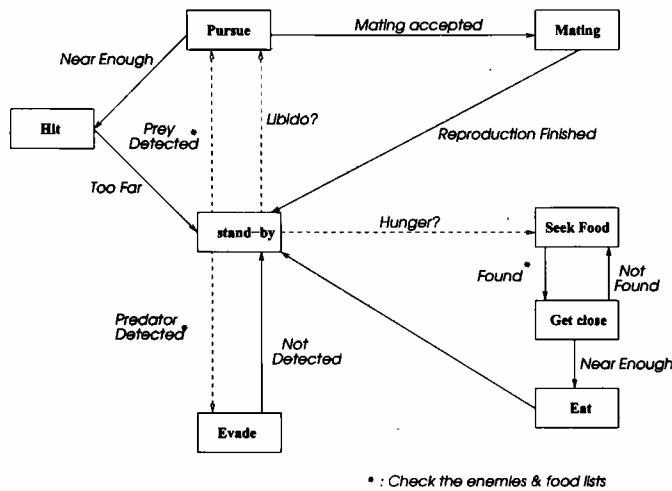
Pursue

Mating accepted

Mating

Near Enough

Hit

Prey Detected*

Libido?

Reproduction Finished

Too Far

stand-by

Hunger?

Seek Food

Found*

Not Found

Get close

Predator Detected*

Not Detected

Near Enough

Evade

Eat

* : Check the enemies & food lists